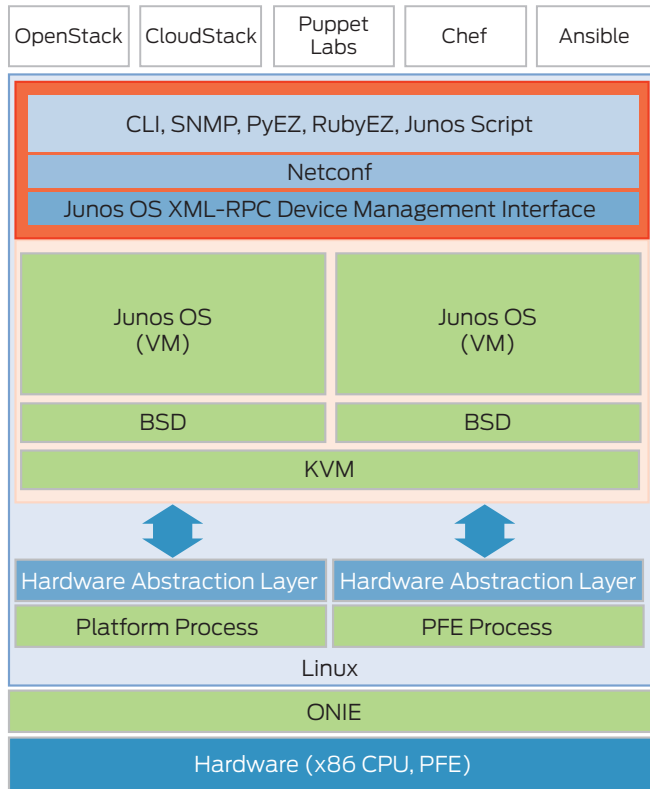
OpenStack
CloudStack
Puppet Labs
Chef
Ansible

CLI, SNMP, PyEZ, RubyEZ, Junos Script
Netconf
Junos OS XML-RPC Device Management Interface

Junos OS (VM)
Junos OS (VM)
BSD
BSD
KVM

Hardware Abstraction Layer
Hardware Abstraction Layer
Platform Process
PFE Process
Linux

ONIE

Hardware (x86 CPU, PFE)